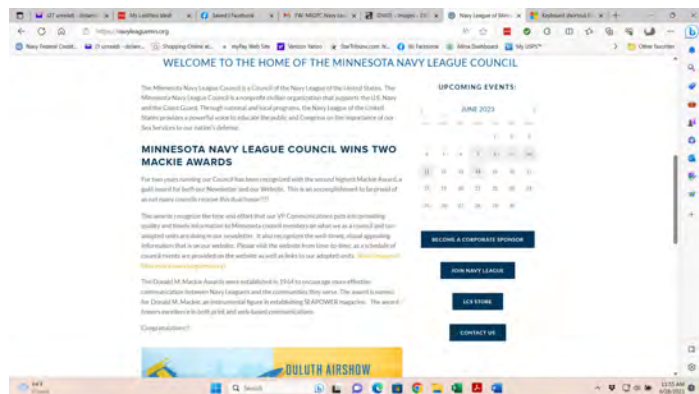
Navy League of Minn | Keyboard shortcut

https://navyleaguemn.org

Navy Federal Credit... | Shopping Online at... | myPay Web Site | Verizon Yahoo | StarTribune.com N... | (6) Facebook | Mitra Dashboard | My USPS | Other favorites

WELCOME TO THE HOME OF THE MINNESOTA NAVY LEAGUE COUNCIL

The Minnesota Navy League Council is a Council of the Navy League of the United States. The Minnesota Navy League Council is a nonprofit civilian organization that supports the U.S. Navy and the Coast Guard. Through national and local programs, the Navy League of the United States provides a powerful voice to educate the public and Congress on the importance of our Sea Services to our nation's defense.

MINNESOTA NAVY LEAGUE COUNCIL WINS TWO MACKIE AWARDS

For two years running our Council has been recognized with the second highest Mackie Award, a gold award for both our Newsletter and our Website. This is an accomplishment to be proud of as not many councils receive this dual honor!!!!

The awards recognize the time and effort that our VP Communications puts into providing quality and timely information to Minnesota council members on what we as a council and our adopted units are doing in our newsletter. It also recognizes the well-timed, visual appealing information that is on our website. Please visit the website from time to time, as a schedule of council events are provided on the website as well as links to our adopted units. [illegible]

The Donald M. Mackie Awards were established in 1964 to encourage more effective communication between Navy Leaguers and the communities they serve. The award is named for Donald M. Mackie, an instrumental figure in establishing SEAPOWER magazine. The award honors excellence in both print and web-based communications.

Congratulations!!!

DULUTH AIRSHOW

UPCOMING EVENTS:

JUNE 2023

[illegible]

BECOME A CORPORATE SPONSOR

JOIN NAVY LEAGUE

LCS STORE

CONTACT US

Search

11:15 AM
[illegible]